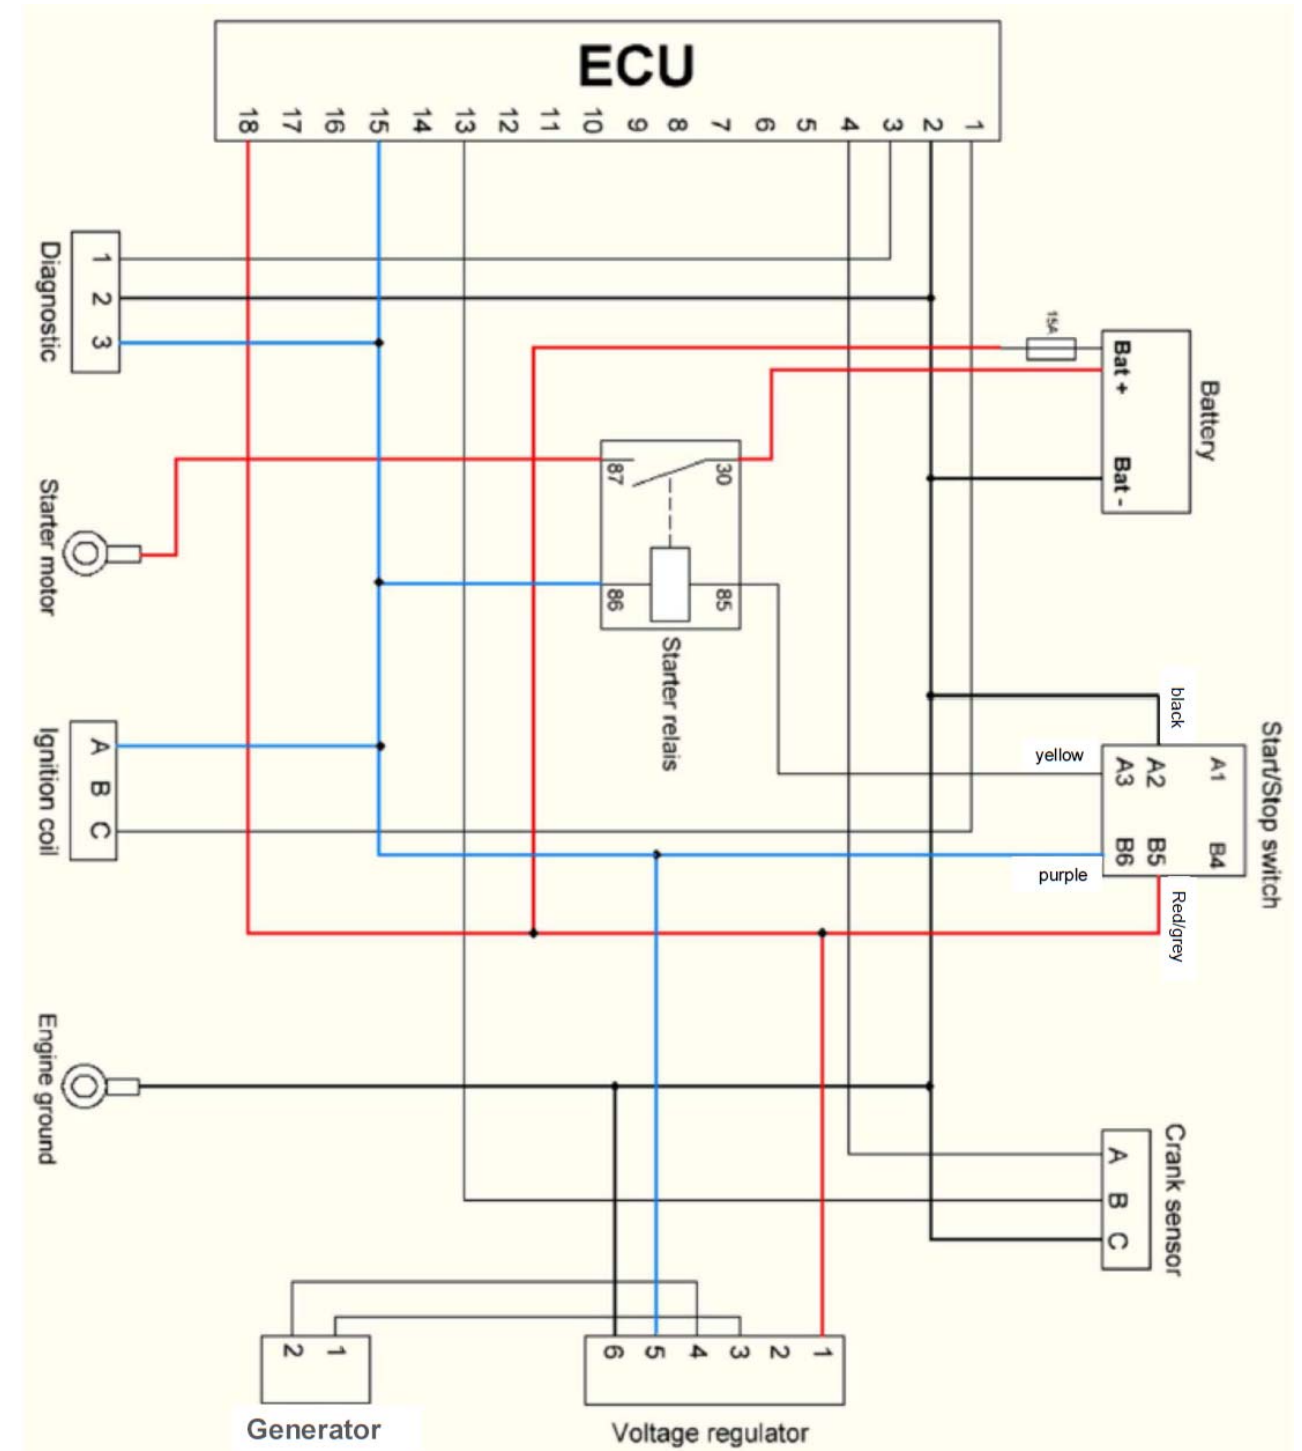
ECU

18 17 16 15 14 13 12 11 10 9 8 7 6 5 4 3 2 1

Diagnostic
1 2 3

15A

Bat +
Bat -
Battery

87
30
86
85
Starter relais

Starter motor

Ignition coil
A B C

black
yellow
A1
A2
A3
B4
B5
B6
purple
Red/grey
Start/Stop switch

Engine ground

Crank sensor
A B C

2 1
Generator

6 5 4 3 2 1
Voltage regulator